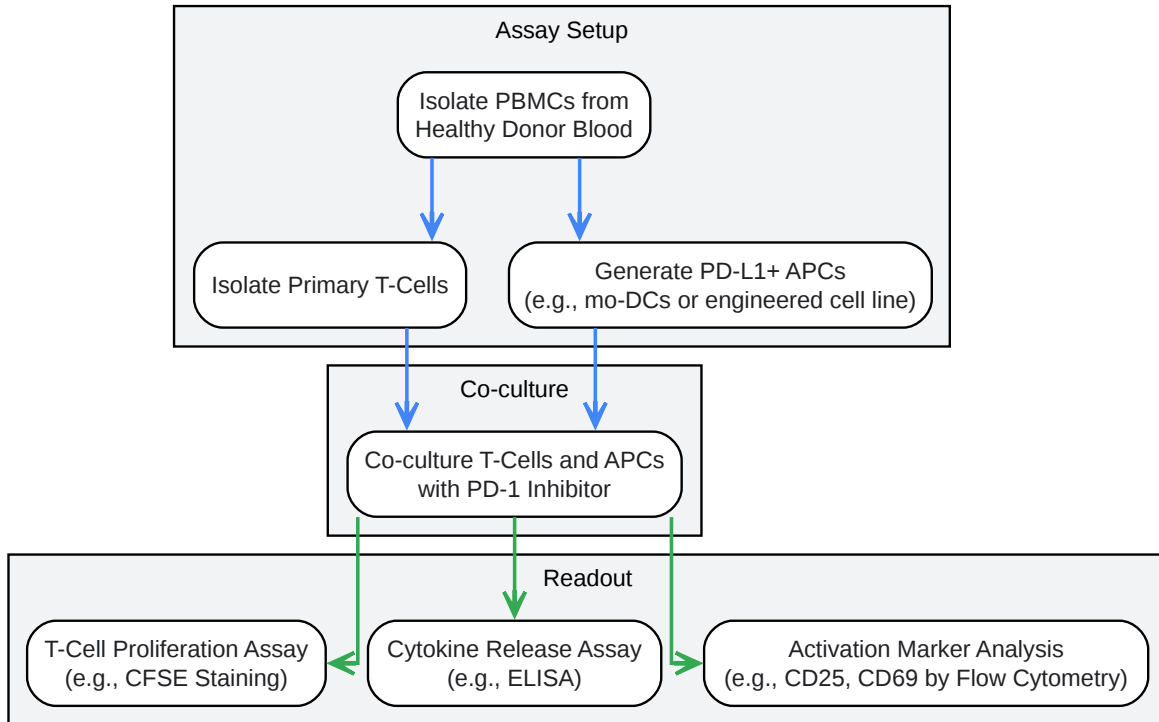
Assay Setup

Isolate PBMCs from Healthy Donor Blood

Isolate Primary T-Cells

Generate PD-L1+ APCs (e.g., mo-DCs or engineered cell line)

Co-culture

Co-culture T-Cells and APCs with PD-1 Inhibitor

Readout

T-Cell Proliferation Assay (e.g., CFSE Staining)

Cytokine Release Assay (e.g., ELISA)

Activation Marker Analysis (e.g., CD25, CD69 by Flow Cytometry)